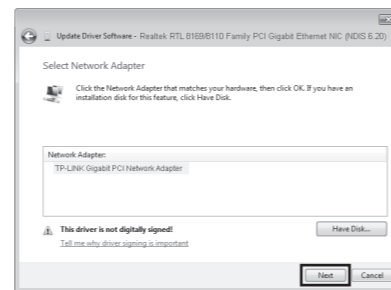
Update Driver Software - Realtek RTL 8169/8110 Family PCI Gigabit Ethernet NIC (NDIS 6.20)

Select Network Adapter

Click the Network Adapter that matches your hardware, then click OK. If you have an installation disk for this feature, click Have Disk.

Network Adapter:

TP-LINK Gigabit PCI Network Adapter

This driver is not digitally signed!

Tell me why driver signing is important

Have Disk...

Next

Cancel